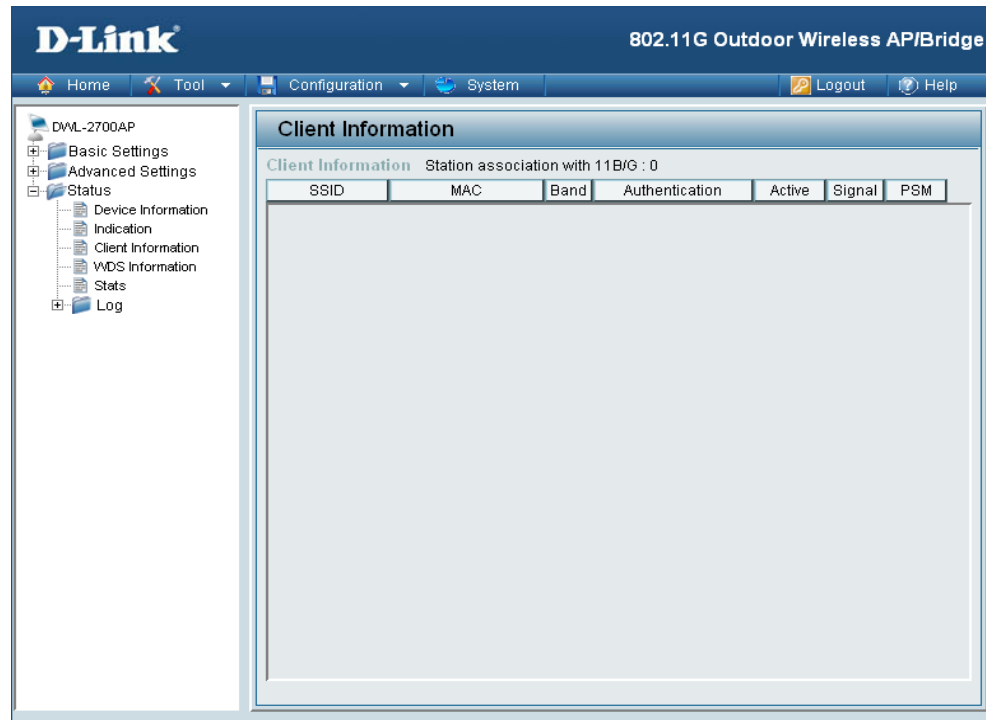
D-Link

802.11G Outdoor Wireless AP/Bridge

Home | Tool | Configuration | System | Logout | Help

DWL-2700AP
Basic Settings
Advanced Settings
Status
Device Information
Indication
Client Information
WDS Information
Stats
Log

Client Information

Client Information Station association with 11B/G : 0

| SSID | MAC | Band | Authentication | Active | Signal | PSM |
|---|---|---|---|---|---|---|